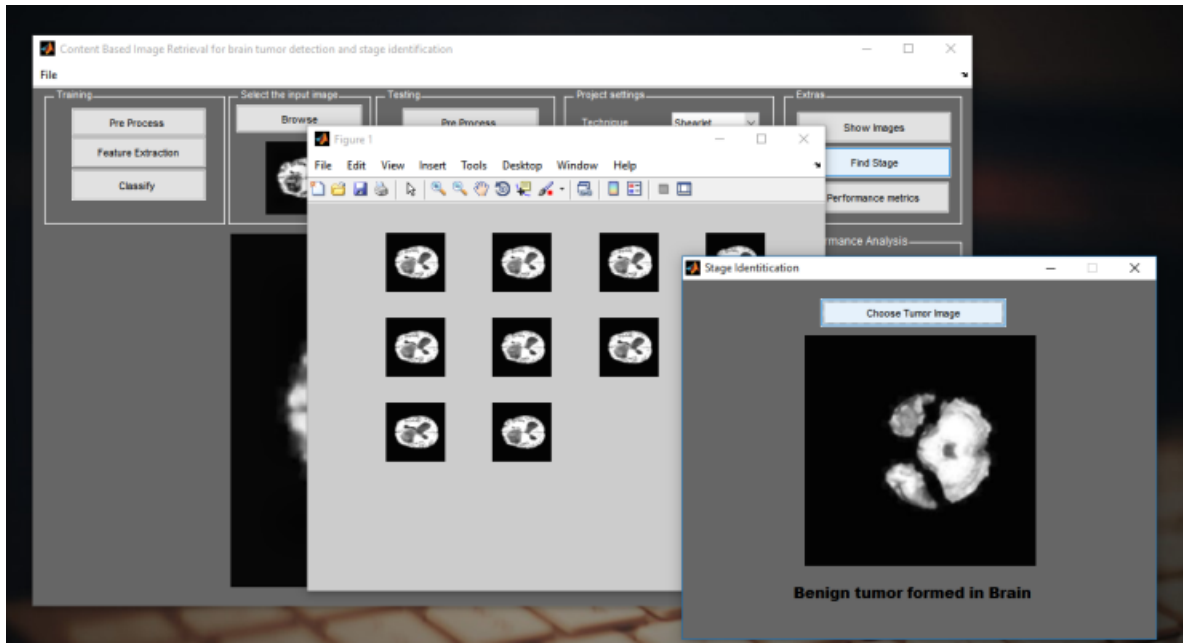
Content Based Image Retrieval for brain tumor detection and stage identification

File

Training

Pre Process

Feature Extraction

Classify

Select the input image

Browse

Testing

Pre Process

Project settings

Technique

Shearlet

Extras

Show Images

Find Stage

Performance metrics

rmance Analysis

Figure 1

File Edit View Insert Tools Desktop Window Help

Stage Identitication

Choose Tumor Image

Benign tumor formed in Brain